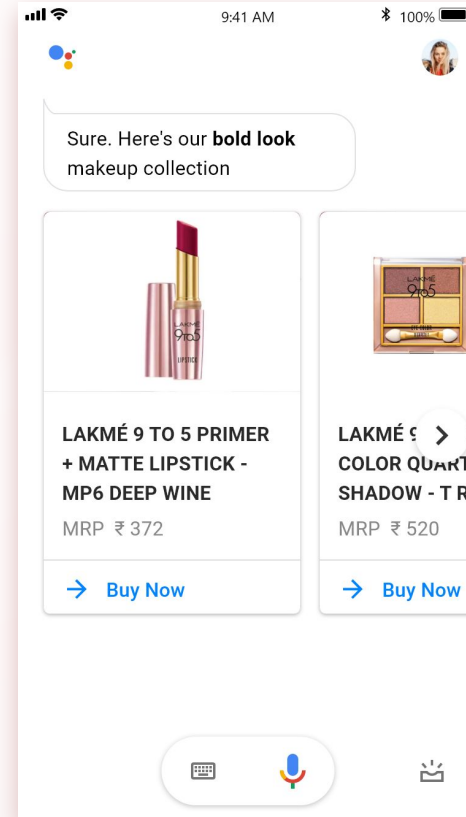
9:41 AM
100%

Sure. Here's our **bold look** makeup collection

LAKMÉ 9to5 LIPSTICK

LAKMÉ 9 TO 5 PRIMER + MATTE LIPSTICK - MP6 DEEP WINE
MRP ₹ 372
Buy Now

LAKMÉ 9to5

LAKMÉ 9 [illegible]
COLOR QUART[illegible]
SHADOW - T R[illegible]
MRP ₹ 520
Buy Now